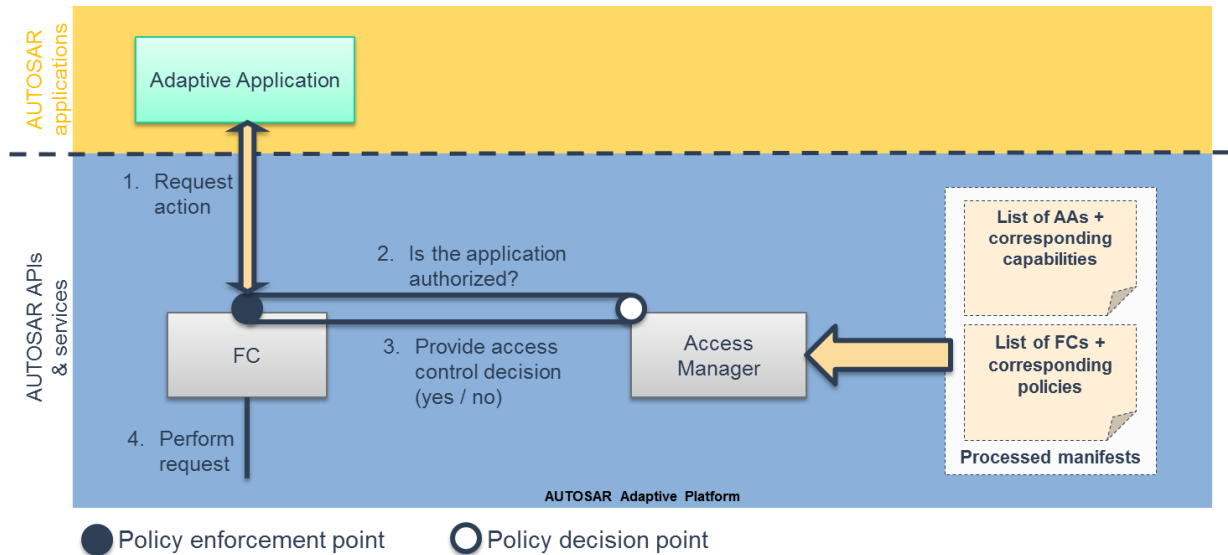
AUTOSAR applications

Adaptive Application

AUTOSAR APIs & services

1. Request action

2. Is the application authorized?

FC

3. Provide access control decision (yes / no)

Access Manager

List of AAs + corresponding capabilities

List of FCs + corresponding policies

Processed manifests

4. Perform request

AUTOSAR Adaptive Platform

Policy enforcement point

Policy decision point